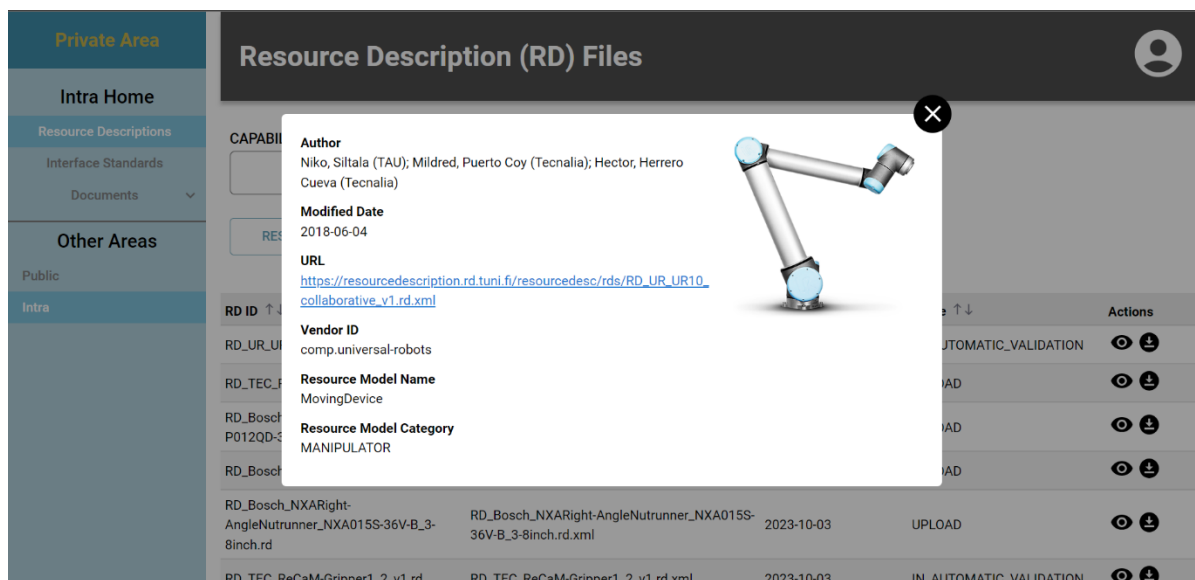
Private Area

Intra Home

Resource Descriptions

Interface Standards

Documents

Other Areas

Public

Intra

Resource Description (RD) Files

CAPABI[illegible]

RE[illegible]

| RD ID ↑↓ | | | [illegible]e ↑↓ | Actions |
|---|---|---|---|---|
| RD_UR_U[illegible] | | | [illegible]UTOMATIC_VALIDATION | |
| RD_TEC_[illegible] | | | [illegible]AD | |
| RD_Bosch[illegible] P012QD-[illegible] | | | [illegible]AD | |
| RD_Bosch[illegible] | | | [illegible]AD | |
| RD_Bosch_NXARight-AngleNutrunner_NXA015S-36V-B_3-8inch.rd | RD_Bosch_NXARight-AngleNutrunner_NXA015S-36V-B_3-8inch.rd.xml | 2023-10-03 | UPLOAD | |
| RD_TEC_ReCaM-Gripper1_2_v1.rd | RD_TEC_ReCaM-Gripper1_2_v1.rd.xml | 2023-10-03 | IN_AUTOMATIC_VALIDATION | |

Author
Niko, Siltala (TAU); Mildred, Puerto Coy (Tecnalia); Hector, Herrero Cueva (Tecnalia)

Modified Date
2018-06-04

URL
https://resourcedescription.rd.tuni.fi/resourcedesc/rds/RD_UR_UR10_collaborative_v1.rd.xml

Vendor ID
comp.universal-robots

Resource Model Name
MovingDevice

Resource Model Category
MANIPULATOR